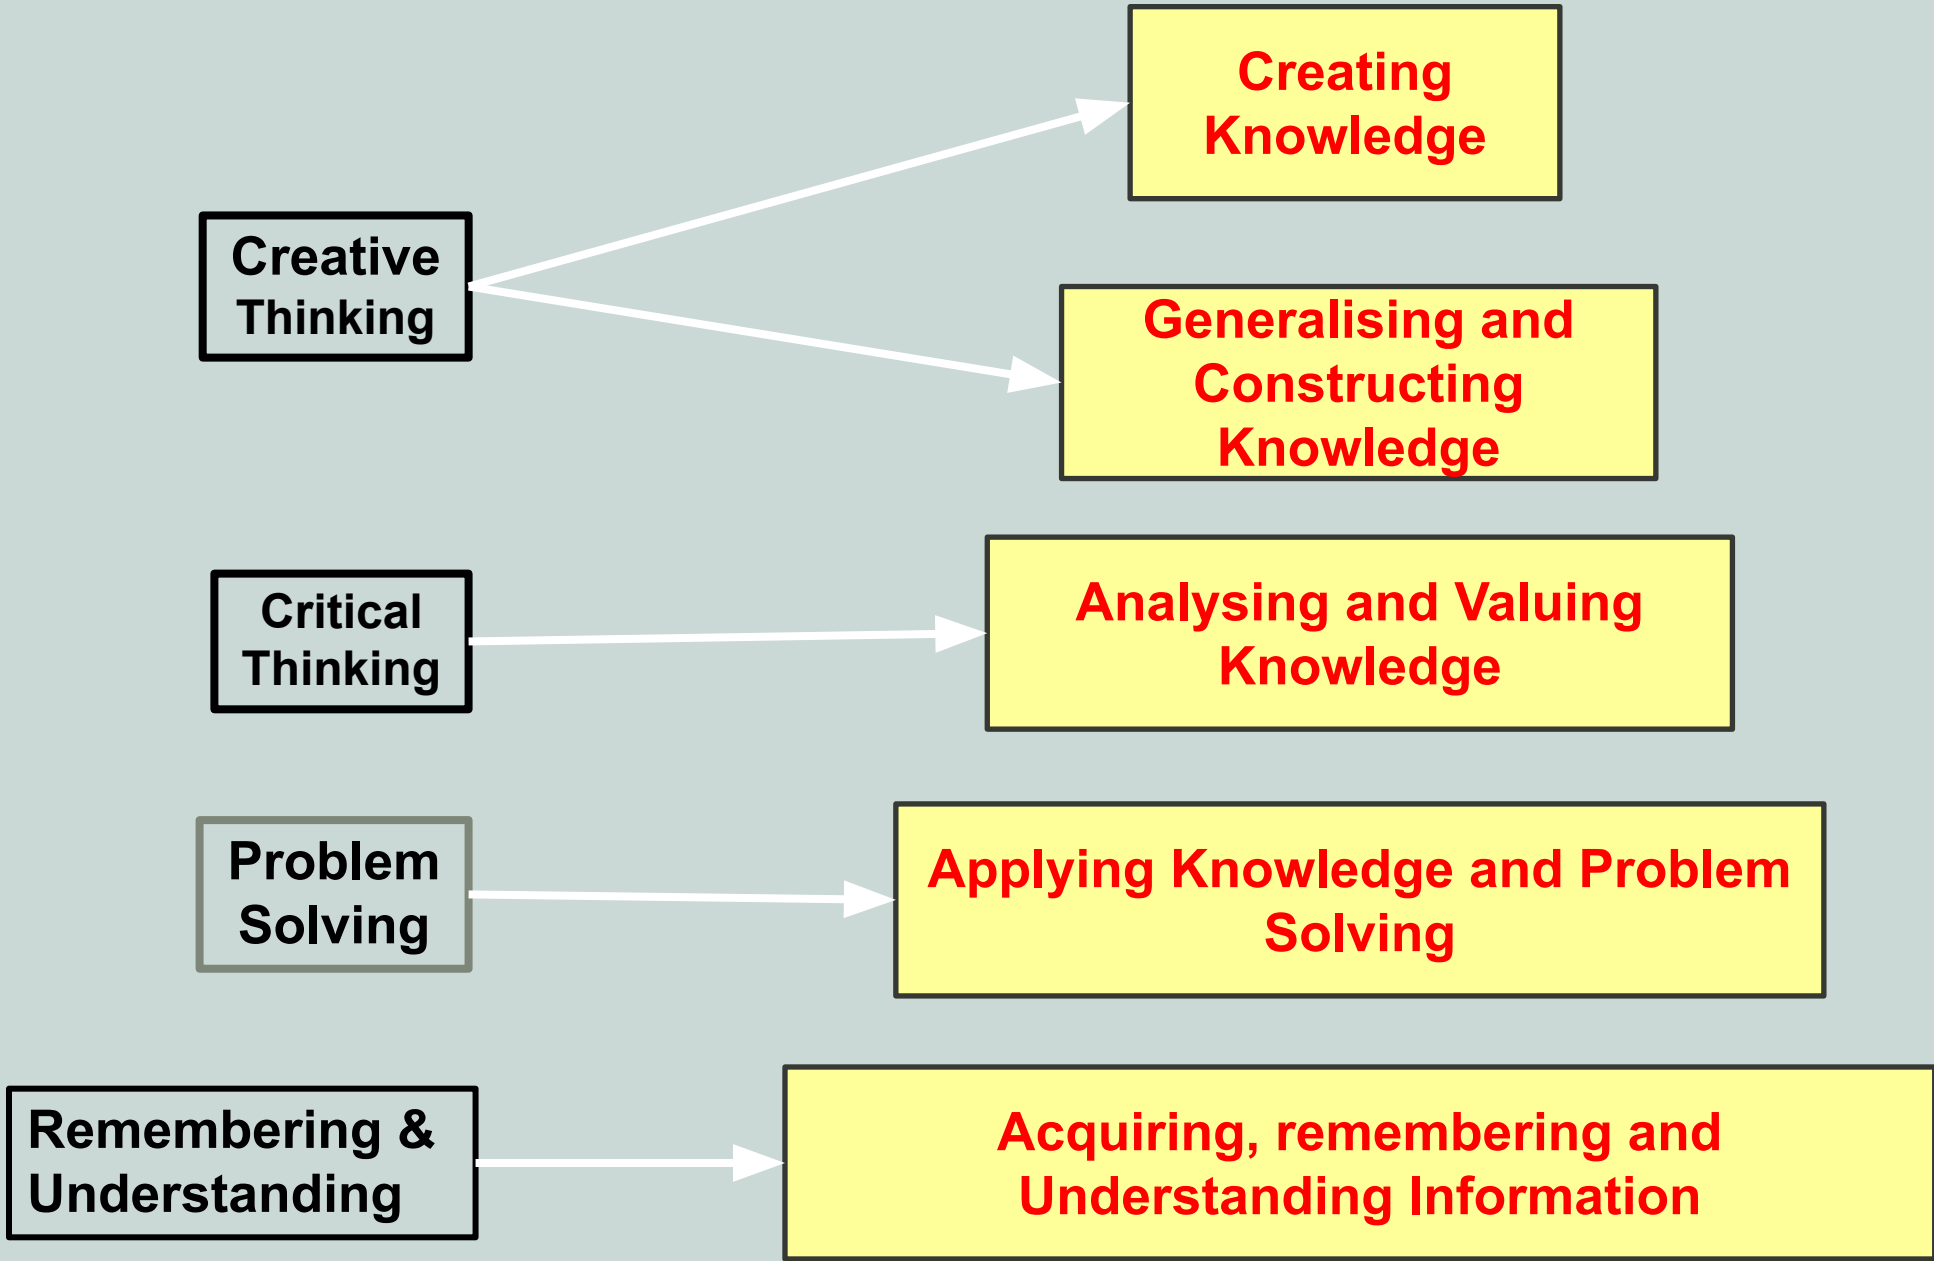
Creating Knowledge

Creative Thinking

Generalising and Constructing Knowledge

Critical Thinking

Analysing and Valuing Knowledge

Problem Solving

Applying Knowledge and Problem Solving

Remembering & Understanding

Acquiring, remembering and Understanding Information